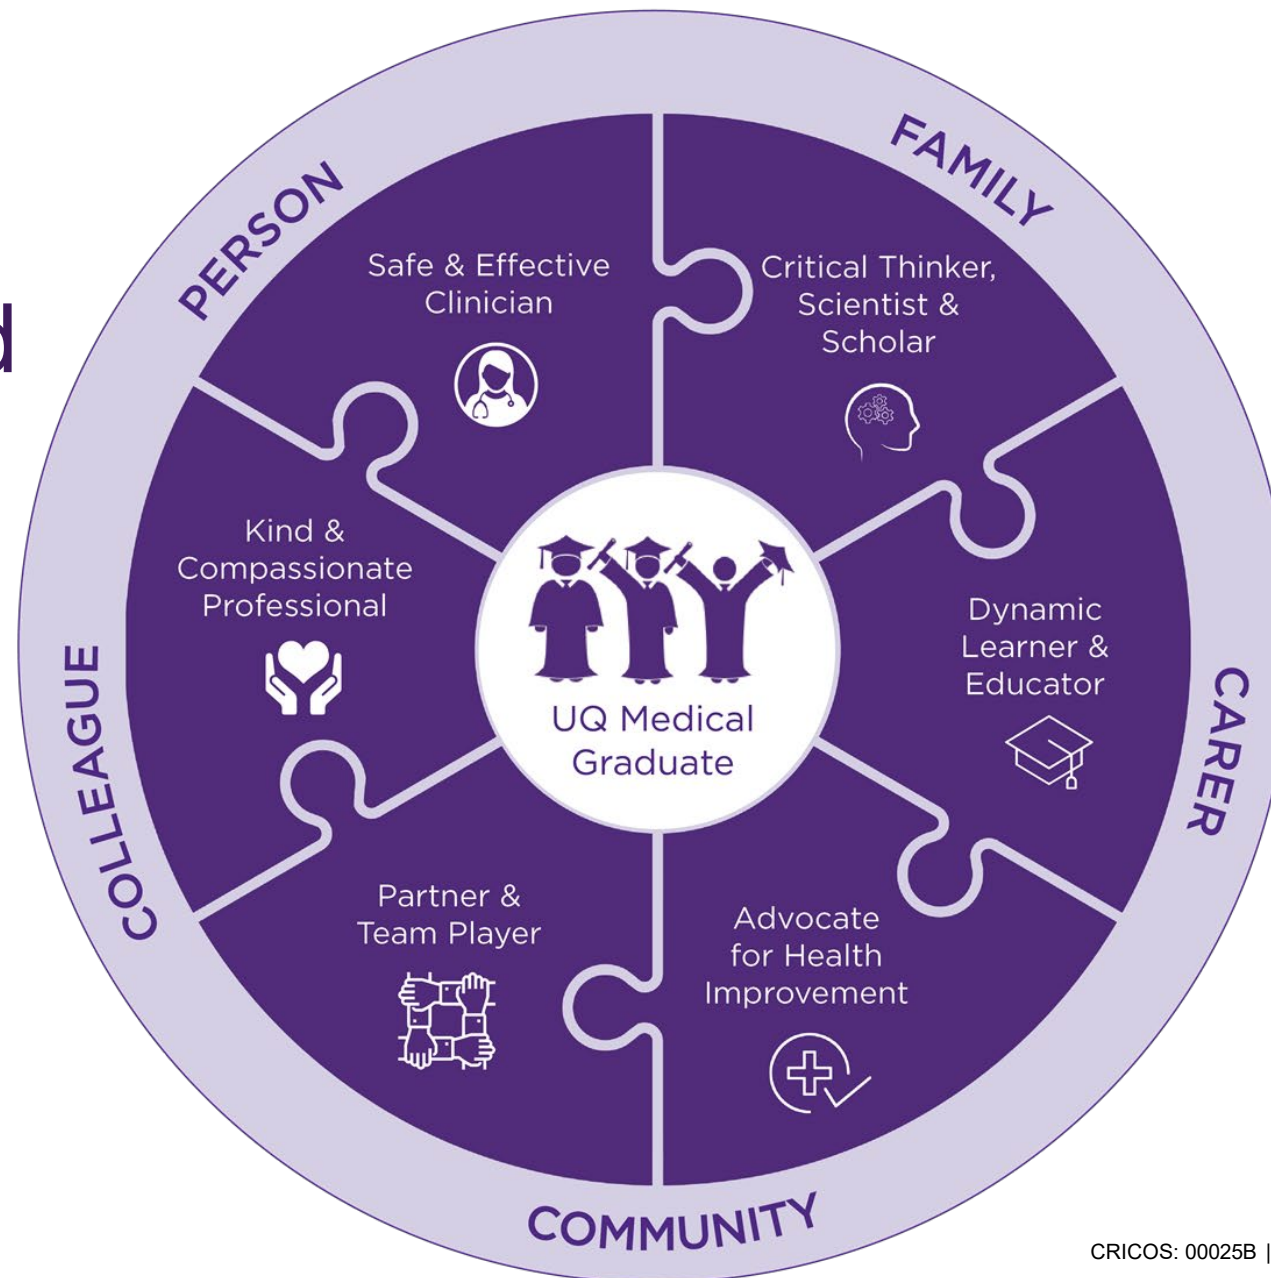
PERSON

FAMILY

CARER

COMMUNITY

COLLEAGUE

Safe & Effective Clinician

Critical Thinker, Scientist & Scholar

Dynamic Learner & Educator

Advocate for Health Improvement

Partner & Team Player

Kind & Compassionate Professional

UQ Medical Graduate

CRICOS: 00025B |